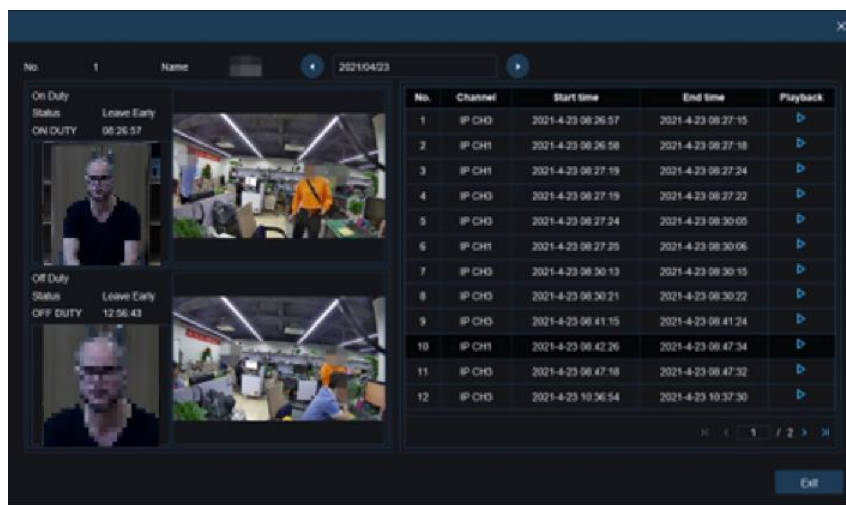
No. 1 Name 2021/04/23

On Duty
Status Leave Early
ON DUTY 08:26:57

Off Duty
Status Leave Early
OFF DUTY 12:56:43

| No. | Channel | Start time | End time | Playback |
|---|---|---|---|---|
| 1 | IP CH0 | 2021-4-23 08:26:57 | 2021-4-23 08:27:15 | ▷ |
| 2 | IP CH1 | 2021-4-23 08:26:58 | 2021-4-23 08:27:18 | ▷ |
| 3 | IP CH1 | 2021-4-23 08:27:19 | 2021-4-23 08:27:24 | ▷ |
| 4 | IP CH0 | 2021-4-23 08:27:19 | 2021-4-23 08:27:22 | ▷ |
| 5 | IP CH0 | 2021-4-23 08:27:24 | 2021-4-23 08:30:05 | ▷ |
| 6 | IP CH1 | 2021-4-23 08:27:25 | 2021-4-23 08:30:06 | ▷ |
| 7 | IP CH0 | 2021-4-23 08:30:13 | 2021-4-23 08:30:15 | ▷ |
| 8 | IP CH0 | 2021-4-23 08:30:21 | 2021-4-23 08:30:22 | ▷ |
| 9 | IP CH0 | 2021-4-23 08:41:15 | 2021-4-23 08:41:24 | ▷ |
| 10 | IP CH1 | 2021-4-23 08:42:26 | 2021-4-23 08:47:34 | ▷ |
| 11 | IP CH0 | 2021-4-23 08:47:18 | 2021-4-23 08:47:32 | ▷ |
| 12 | IP CH0 | 2021-4-23 10:36:54 | 2021-4-23 10:37:30 | ▷ |

1 / 2

Exit